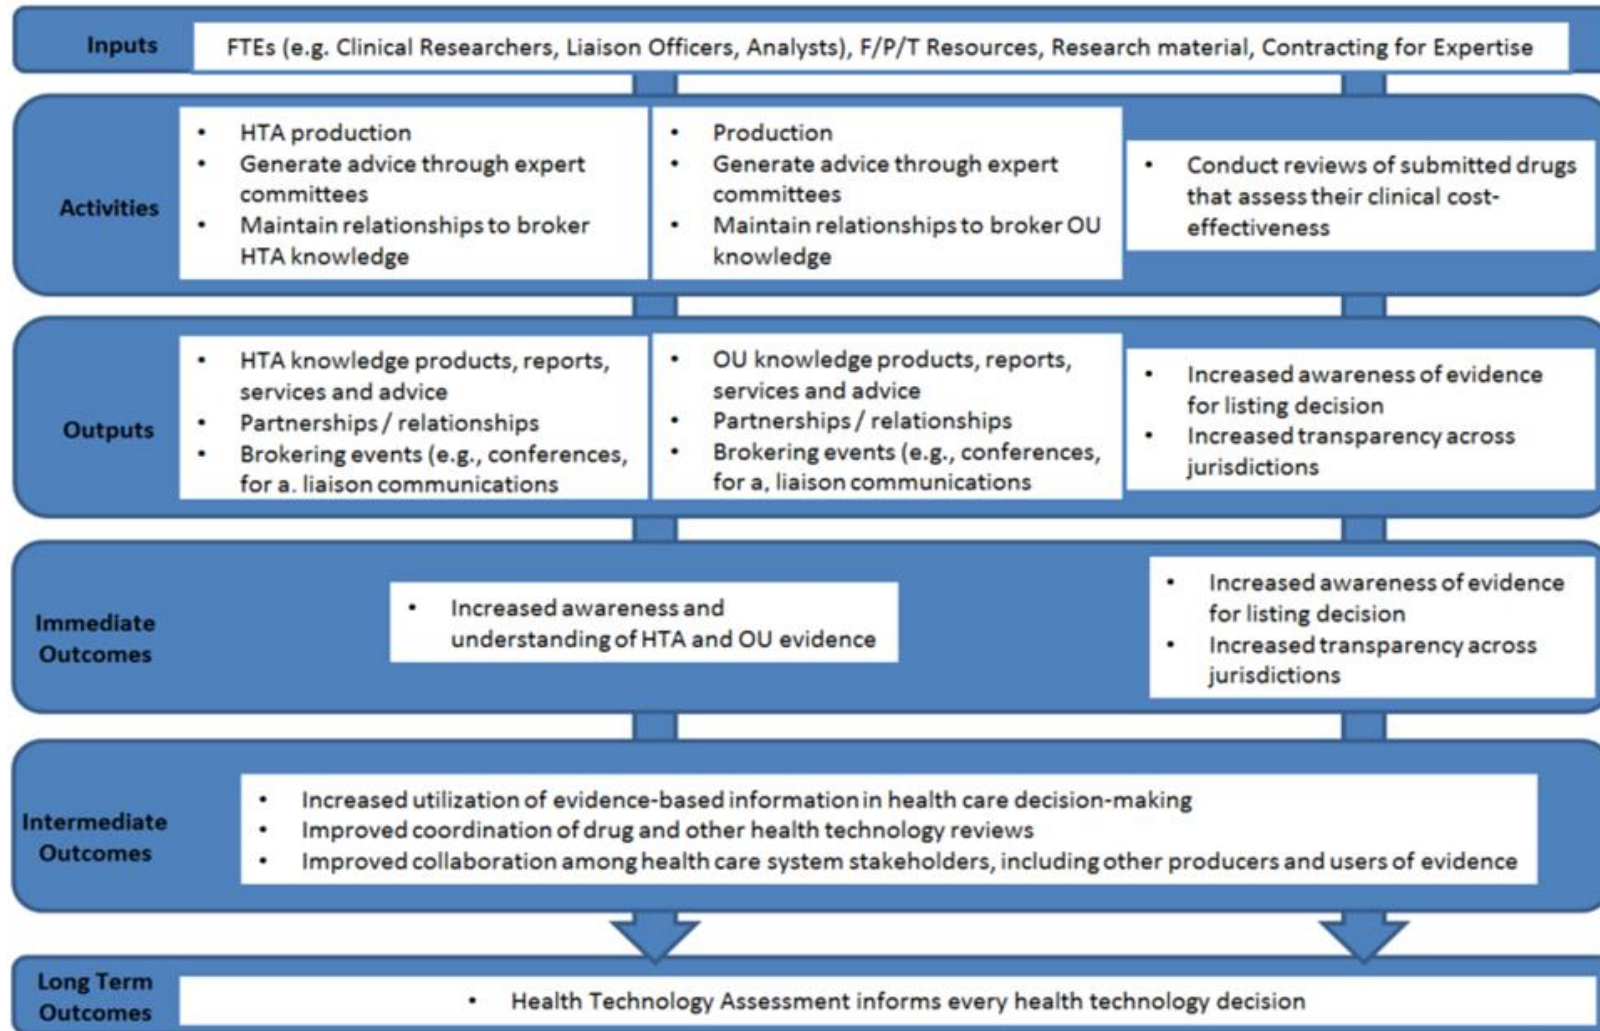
Inputs

FTEs (e.g. Clinical Researchers, Liaison Officers, Analysts), F/P/T Resources, Research material, Contracting for Expertise

Activities

- HTA production
- Generate advice through expert committees
- Maintain relationships to broker HTA knowledge

- Production
- Generate advice through expert committees
- Maintain relationships to broker OU knowledge

- Conduct reviews of submitted drugs that assess their clinical cost-effectiveness

Outputs

- HTA knowledge products, reports, services and advice
- Partnerships / relationships
- Brokering events (e.g., conferences, for a. liaison communications

- OU knowledge products, reports, services and advice
- Partnerships / relationships
- Brokering events (e.g., conferences, for a, liaison communications

- Increased awareness of evidence for listing decision
- Increased transparency across jurisdictions

Immediate Outcomes

- Increased awareness and understanding of HTA and OU evidence

- Increased awareness of evidence for listing decision
- Increased transparency across jurisdictions

Intermediate Outcomes

- Increased utilization of evidence-based information in health care decision-making
- Improved coordination of drug and other health technology reviews
- Improved collaboration among health care system stakeholders, including other producers and users of evidence

Long Term Outcomes

- Health Technology Assessment informs every health technology decision